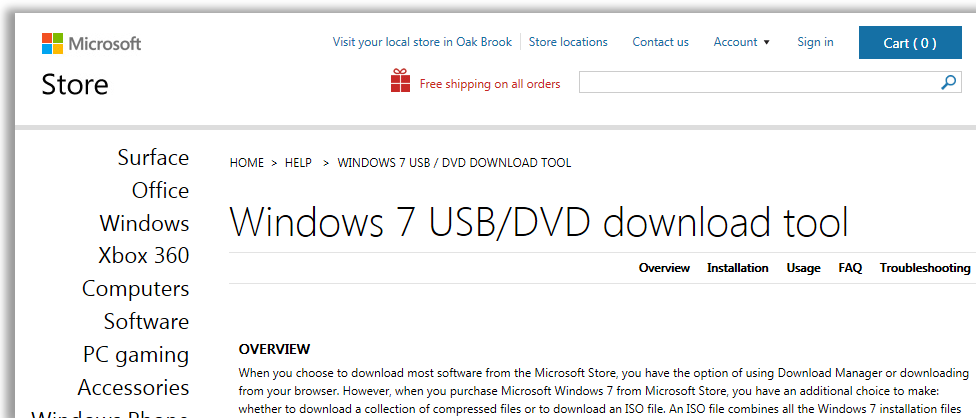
Microsoft

Store

Visit your local store in Oak Brook | Store locations Contact us Account ▼ Sign in Cart ( 0 )

Free shipping on all orders

Surface
Office
Windows
Xbox 360
Computers
Software
PC gaming
Accessories
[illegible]

HOME > HELP > WINDOWS 7 USB / DVD DOWNLOAD TOOL

Windows 7 USB/DVD download tool

Overview Installation Usage FAQ Troubleshooting

OVERVIEW

When you choose to download most software from the Microsoft Store, you have the option of using Download Manager or downloading from your browser. However, when you purchase Microsoft Windows 7 from Microsoft Store, you have an additional choice to make: whether to download a collection of compressed files or to download an ISO file. An ISO file combines all the Windows 7 installation files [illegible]